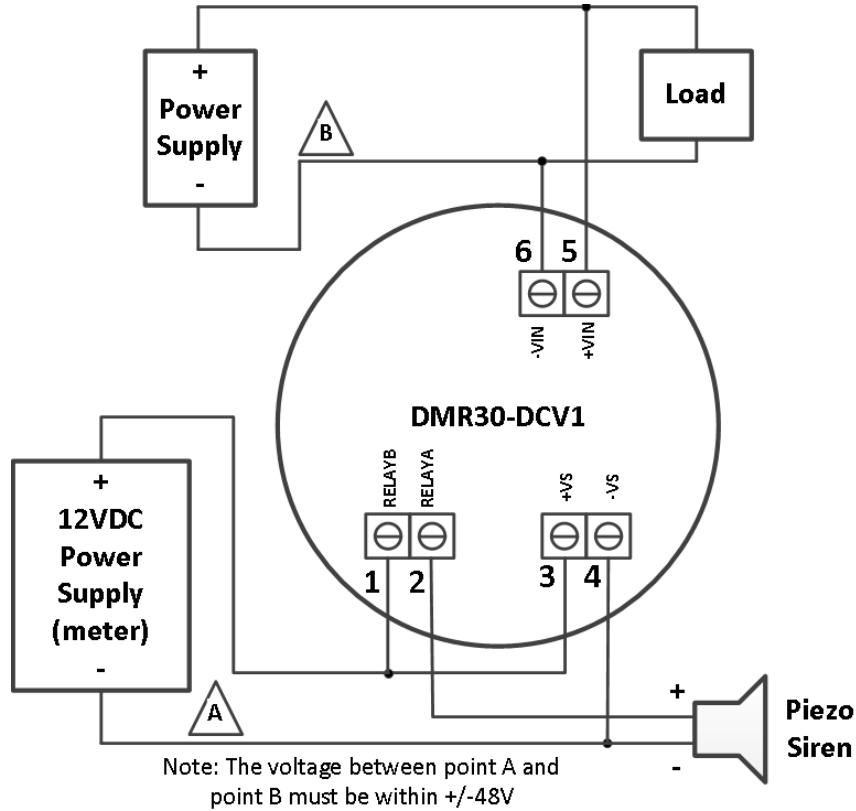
+
Power Supply
-

B

Load

6 5

-VIN +VIN

DMR30-DCV1

+
12VDC Power Supply (meter)
-

RELAYB RELAYA

+VS -VS

1 2 3 4

A

+

-

Piezo Siren

Note: The voltage between point A and point B must be within +/-48V